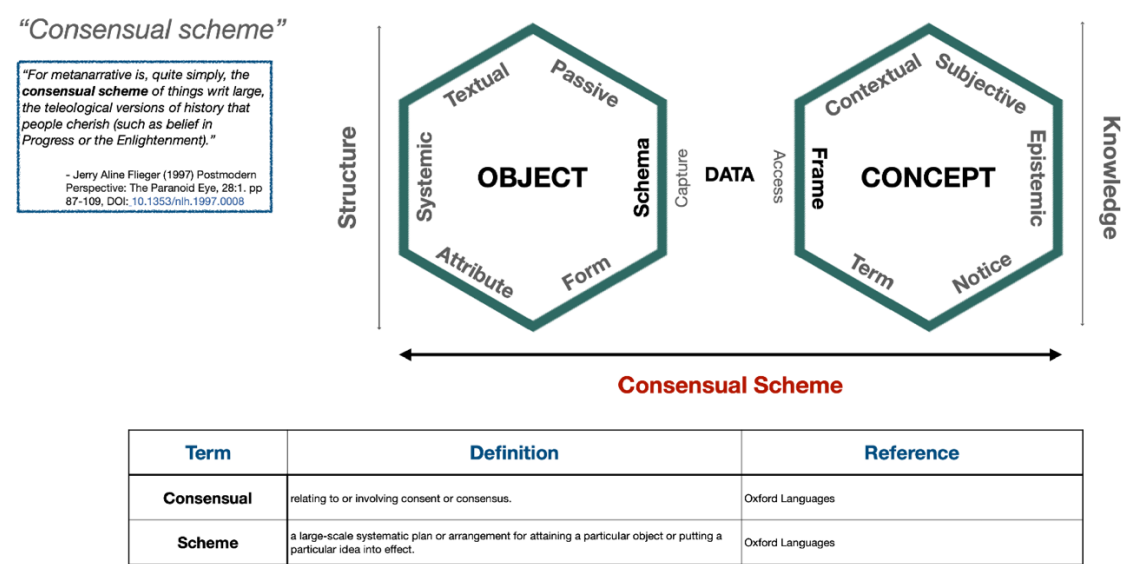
“Consensual scheme”

“For metanarrative is, quite simply, the **consensual scheme** of things writ large, the teleological versions of history that people cherish (such as belief in Progress or the Enlightenment).”

- Jerry Aline Flieger (1997) Postmodern Perspective: The Paranoid Eye, 28:1. pp 87-109, DOI: 10.1353/nlh.1997.0008

Structure

Textual
Passive
Systemic
OBJECT
Schema
Attribute
Form

Capture
DATA
Access

Contextual
Subjective
Frame
CONCEPT
Epistemic
Term
Notice

Knowledge

Consensual Scheme

| Term | Definition | Reference |
|---|---|---|
| Consensual | relating to or involving consent or consensus. | Oxford Languages |
| Scheme | a large-scale systematic plan or arrangement for attaining a particular object or putting a particular idea into effect. | Oxford Languages |